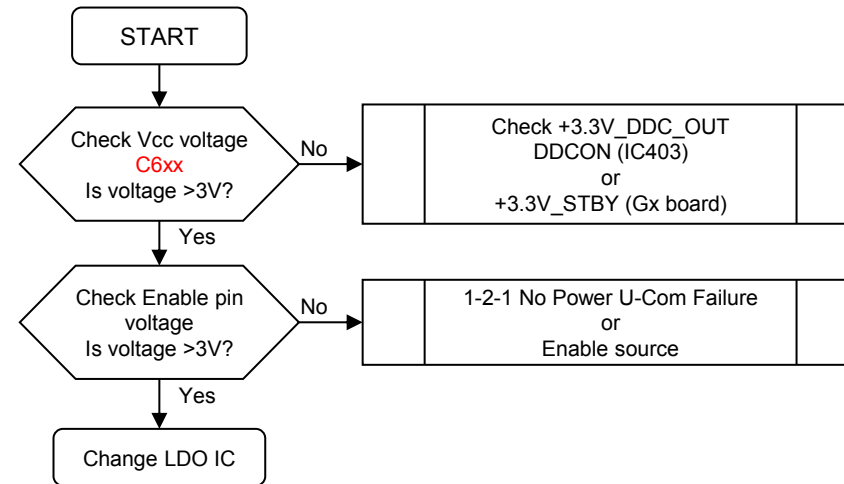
START

Check Vcc voltage
C6xx
Is voltage >3V?

No

Check +3.3V_DDC_OUT
DDCON (IC403)
or
+3.3V_STBY (Gx board)

Yes

Check Enable pin voltage
Is voltage >3V?

No

1-2-1 No Power U-Com Failure
or
Enable source

Yes

Change LDO IC